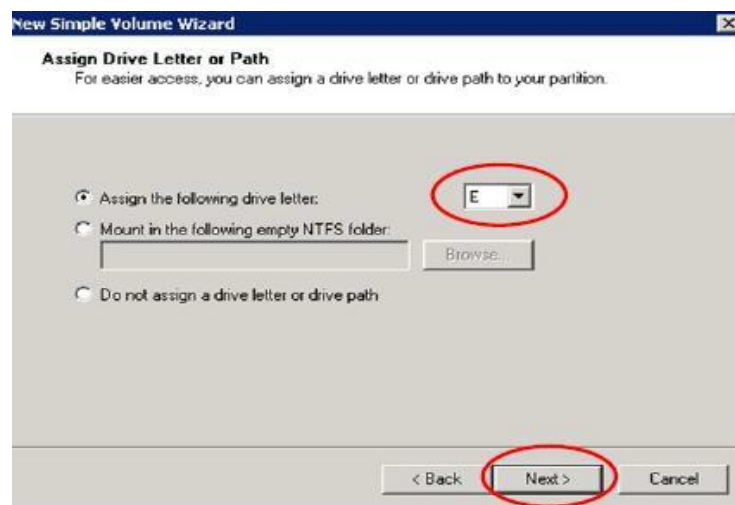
New Simple Volume Wizard

Assign Drive Letter or Path
For easier access, you can assign a drive letter or drive path to your partition.

Assign the following drive letter: E

Mount in the following empty NTFS folder:

Browse...

Do not assign a drive letter or drive path

< Back Next > Cancel